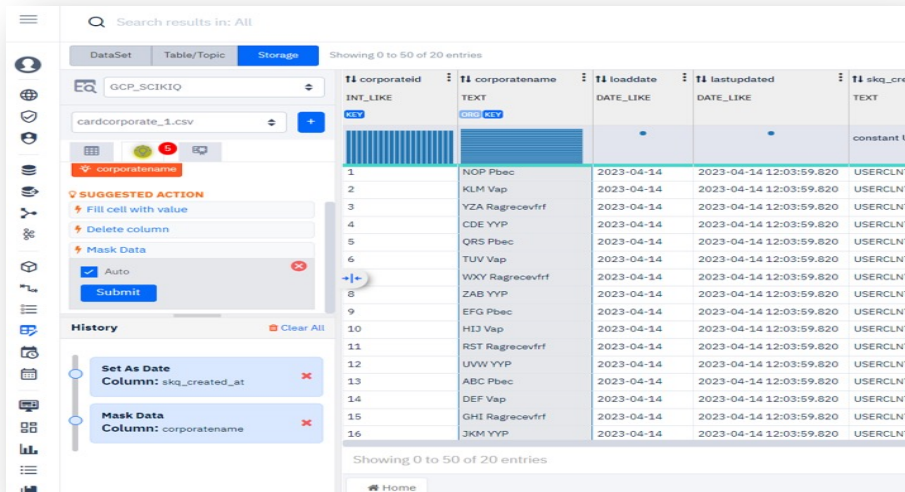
Search results in: All

DataSet | Table/Topic | Storage

Showing 0 to 50 of 20 entries

GCP_SCIKIQ

cardcorporate_1.csv

+

5

corporatename

SUGGESTED ACTION

Fill cell with value

Delete column

Mask Data

Auto

Submit

History

Clear All

Set As Date
Column: skq_created_at

Mask Data
Column: corporatename

| corporateid | corporatename | loaddate | lastupdated | skq_cre |
|---|---|---|---|---|
| INT_LIKE | TEXT | DATE_LIKE | DATE_LIKE | TEXT |
| KEY | ORG KEY | | | |
| | | | | constant |
| 1 | NOP Pbec | 2023-04-14 | 2023-04-14 12:03:59.820 | USERCLN |
| 2 | KLM Vap | 2023-04-14 | 2023-04-14 12:03:59.820 | USERCLN |
| 3 | YZA Ragrecevfrf | 2023-04-14 | 2023-04-14 12:03:59.820 | USERCLN |
| 4 | CDE YYP | 2023-04-14 | 2023-04-14 12:03:59.820 | USERCLN |
| 5 | QRS Pbec | 2023-04-14 | 2023-04-14 12:03:59.820 | USERCLN |
| 6 | TUV Vap | 2023-04-14 | 2023-04-14 12:03:59.820 | USERCLN |
| 7 | WXY Ragrecevfrf | 2023-04-14 | 2023-04-14 12:03:59.820 | USERCLN |
| 8 | ZAB YYP | 2023-04-14 | 2023-04-14 12:03:59.820 | USERCLN |
| 9 | EFG Pbec | 2023-04-14 | 2023-04-14 12:03:59.820 | USERCLN |
| 10 | HIJ Vap | 2023-04-14 | 2023-04-14 12:03:59.820 | USERCLN |
| 11 | RST Ragrecevfrf | 2023-04-14 | 2023-04-14 12:03:59.820 | USERCLN |
| 12 | UVW YYP | 2023-04-14 | 2023-04-14 12:03:59.820 | USERCLN |
| 13 | ABC Pbec | 2023-04-14 | 2023-04-14 12:03:59.820 | USERCLN |
| 14 | DEF Vap | 2023-04-14 | 2023-04-14 12:03:59.820 | USERCLN |
| 15 | GHI Ragrecevfrf | 2023-04-14 | 2023-04-14 12:03:59.820 | USERCLN |
| 16 | JKM YYP | 2023-04-14 | 2023-04-14 12:03:59.820 | USERCLN |

Showing 0 to 50 of 20 entries

Home